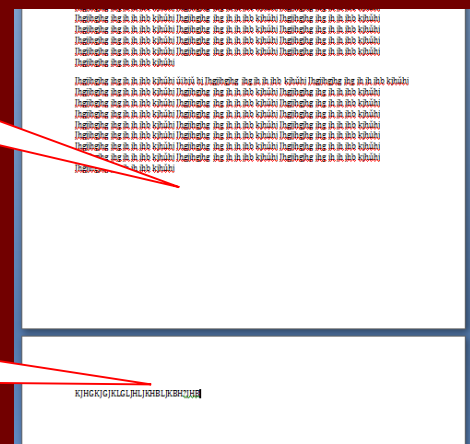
Jhgjhgjhg jhg jh jh jhb kjhiuhj Jhgjhgjhg jhg jh jh jhb kjhiuhj Jhgjhgjhg jhg jh jh jhb kjhiuhj
Jhgjhgjhg jhg jh jh jhb kjhiuhj Jhgjhgjhg jhg jh jh jhb kjhiuhj Jhgjhgjhg jhg jh jh jhb kjhiuhj
Jhgjhgjhg jhg jh jh jhb kjhiuhj Jhgjhgjhg jhg jh jh jhb kjhiuhj Jhgjhgjhg jhg jh jh jhb kjhiuhj
Jhgjhgjhg jhg jh jh jhb kjhiuhj Jhgjhgjhg jhg jh jh jhb kjhiuhj Jhgjhgjhg jhg jh jh jhb kjhiuhj
Jhgjhgjhg jhg jh jh jhb kjhiuhj

Jhgjhgjhg jhg jh jh jhb kjhiuhj iuhju hj Jhgjhgjhg jhg jh jh jhb kjhiuhj Jhgjhgjhg jhg jh jh jhb kjhiuhj
Jhgjhgjhg jhg jh jh jhb kjhiuhj Jhgjhgjhg jhg jh jh jhb kjhiuhj Jhgjhgjhg jhg jh jh jhb kjhiuhj
Jhgjhgjhg jhg jh jh jhb kjhiuhj Jhgjhgjhg jhg jh jh jhb kjhiuhj Jhgjhgjhg jhg jh jh jhb kjhiuhj
Jhgjhgjhg jhg jh jh jhb kjhiuhj Jhgjhgjhg jhg jh jh jhb kjhiuhj Jhgjhgjhg jhg jh jh jhb kjhiuhj
Jhgjhgjhg jhg jh jh jhb kjhiuhj Jhgjhgjhg jhg jh jh jhb kjhiuhj Jhgjhgjhg jhg jh jh jhb kjhiuhj
Jhgjhgjhg jhg jh jh jhb kjhiuhj Jhgjhgjhg jhg jh jh jhb kjhiuhj Jhgjhgjhg jhg jh jh jhb kjhiuhj
Jhgjhgjhg jhg jh jh jhb kjhiuhj Jhgjhgjhg jhg jh jh jhb kjhiuhj Jhgjhgjhg jhg jh jh jhb kjhiuhj
Jhgjhgjhg jhg jh jh jhb kjhiuhj Jhgjhgjhg jhg jh jh jhb kjhiuhj Jhgjhgjhg jhg jh jh jhb kjhiuhj
Jhgjhgjhg jhg jh jh jhb kjhiuhj

KJHGKJGJKLGLJHLJKHBLJKBHJJHB